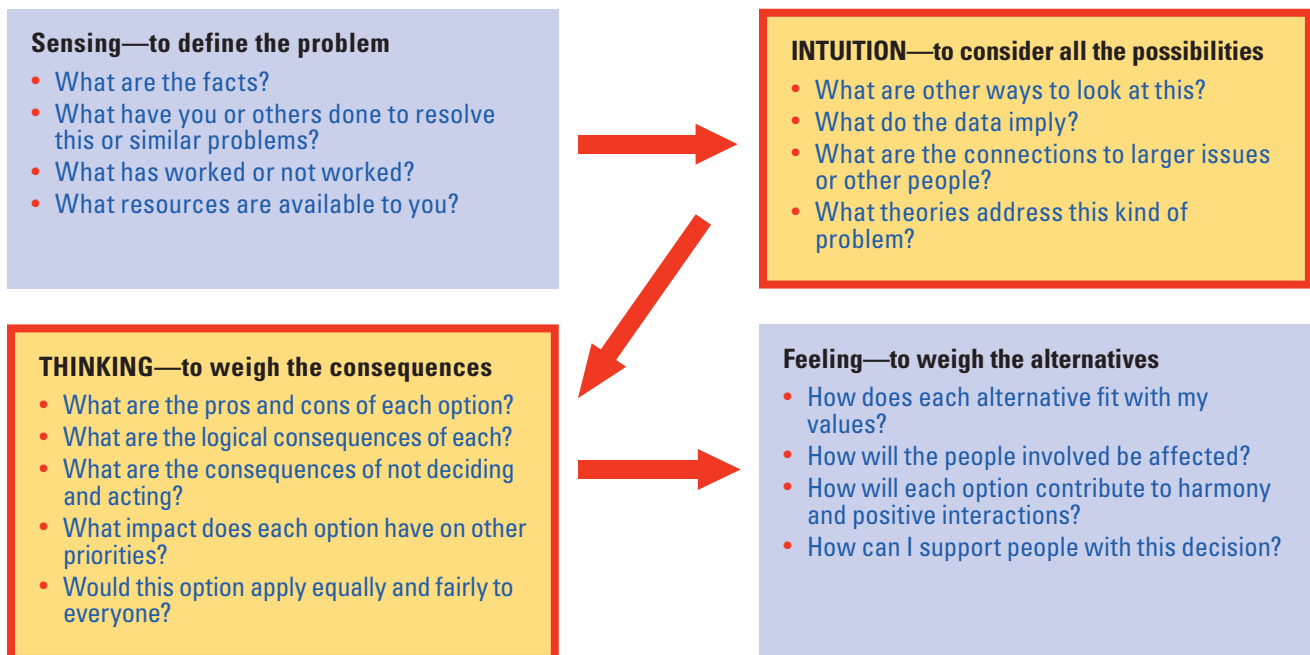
Sensing—to define the problem
• What are the facts?
• What have you or others done to resolve this or similar problems?
• What has worked or not worked?
• What resources are available to you?

INTUITION—to consider all the possibilities
• What are other ways to look at this?
• What do the data imply?
• What are the connections to larger issues or other people?
• What theories address this kind of problem?

THINKING—to weigh the consequences
• What are the pros and cons of each option?
• What are the logical consequences of each?
• What are the consequences of not deciding and acting?
• What impact does each option have on other priorities?
• Would this option apply equally and fairly to everyone?

Feeling—to weigh the alternatives
• How does each alternative fit with my values?
• How will the people involved be affected?
• How will each option contribute to harmony and positive interactions?
• How can I support people with this decision?